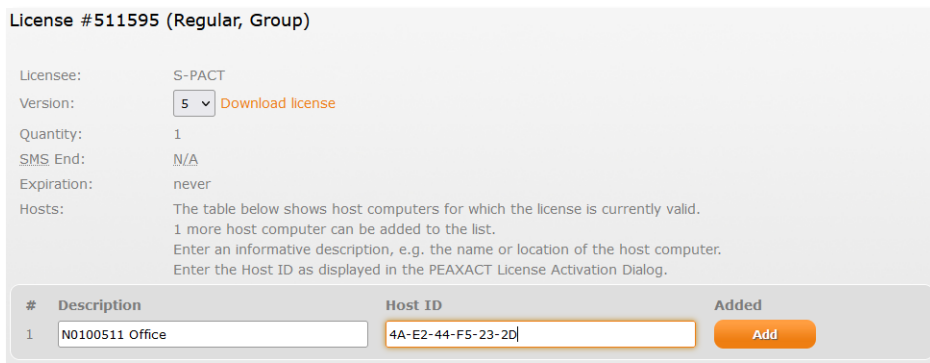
License #511595 (Regular, Group)

Licensee: S-PACT
Version: 5 Download license
Quantity: 1
SMS End: N/A
Expiration: never
Hosts: The table below shows host computers for which the license is currently valid.
1 more host computer can be added to the list.
Enter an informative description, e.g. the name or location of the host computer.
Enter the Host ID as displayed in the PEAXACT License Activation Dialog.

| # | Description | Host ID | Added |
|---|---|---|---|
| 1 | N0100511 Office | 4A-E2-44-F5-23-2D | Add |